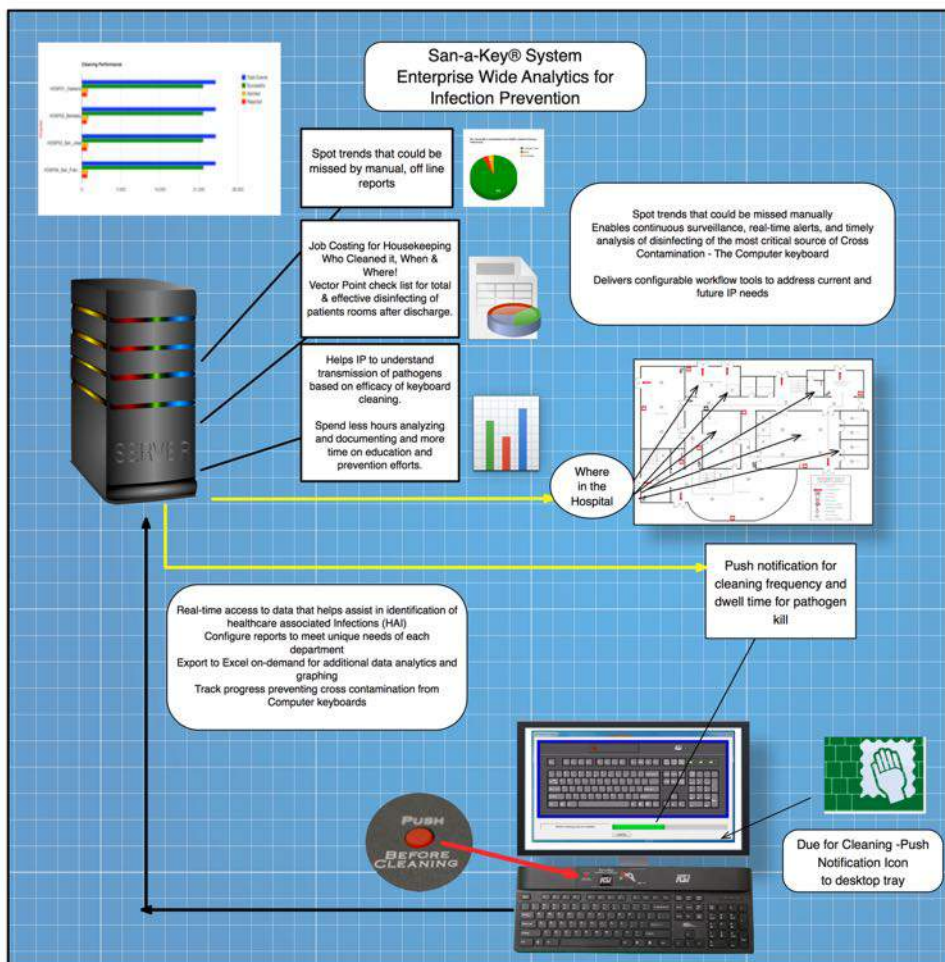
San-a-Key® System
Enterprise Wide Analytics for Infection Prevention

Cleaning Performance

Spot trends that could be missed by manual, off line reports

Job Costing for Housekeeping Who Cleaned it, When & Where!
Vector Point check list for total & effective disinfecting of patients rooms after discharge.

Helps IP to understand transmission of pathogens based on efficacy of keyboard cleaning.

Spend less hours analyzing and documenting and more time on education and prevention efforts.

Spot trends that could be missed manually
Enables continuous surveillance, real-time alerts, and timely analysis of disinfecting of the most critical source of Cross Contamination - The Computer keyboard

Delivers configurable workflow tools to address current and future IP needs

SERVER

Where in the Hospital

Push notification for cleaning frequency and dwell time for pathogen kill

Real-time access to data that helps assist in identification of healthcare associated Infections (HAI)
Configure reports to meet unique needs of each department
Export to Excel on-demand for additional data analytics and graphing
Track progress preventing cross contamination from Computer keyboards

PUSH
BEFORE CLEANING

Due for Cleaning -Push Notification Icon to desktop tray